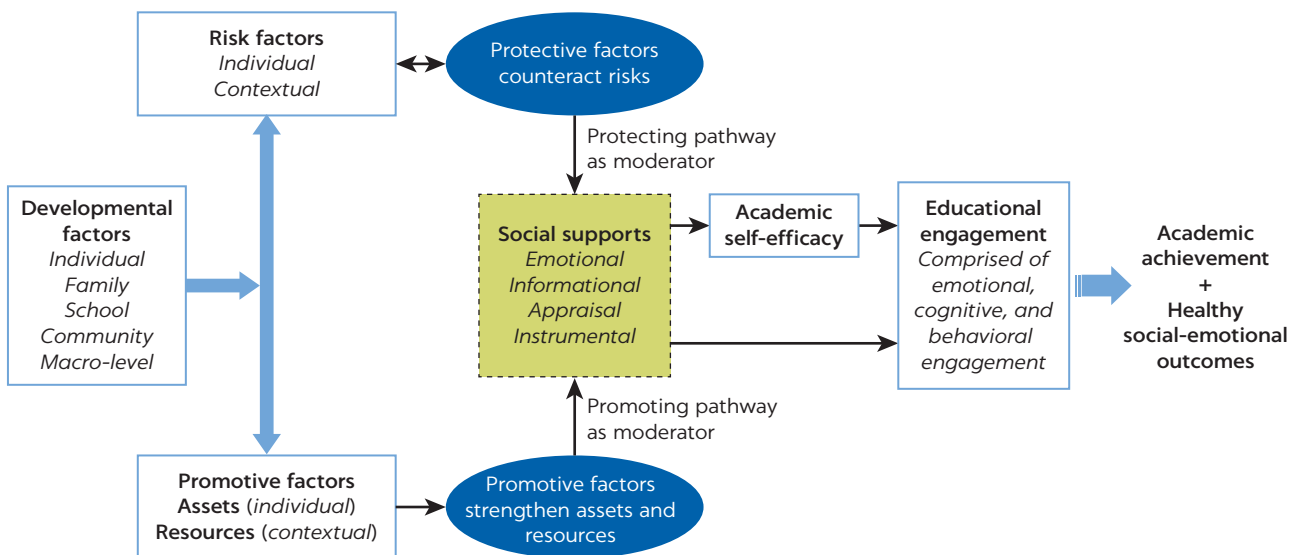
Risk factors
*Individual*
*Contextual*

Protective factors counteract risks

Protecting pathway as moderator

Developmental factors
*Individual*
*Family*
*School*
*Community*
*Macro-level*

Social supports
*Emotional*
*Informational*
*Appraisal*
*Instrumental*

Academic self-efficacy

Educational engagement
*Comprised of emotional, cognitive, and behavioral engagement*

Academic achievement
+
Healthy social-emotional outcomes

Promoting pathway as moderator

Promotive factors
Assets (*individual*)
Resources (*contextual*)

Promotive factors strengthen assets and resources